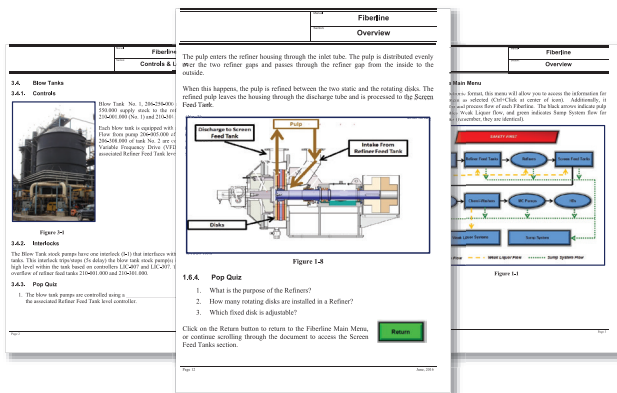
Fiberline
Overview

The pulp enters the refiner housing through the inlet tube. The pulp is distributed evenly over the two refiner gaps and passes through the refiner gap from the inside to the outside.

When this happens, the pulp is refined between the two static and the rotating disks. The refined pulp leaves the housing through the discharge tube and is processed to the Screen Feed Tank.

Pulp
Discharge to Screen Feed Tank
Intake From Refiner Feed Tank
Disks

Figure 1-8

1.6.4. Pop Quiz

1. What is the purpose of the Refiners?
2. How many rotating disks are installed in a Refiner?
3. Which fixed disk is adjustable?

Click on the Return button to return to the Fiberline Main Menu, or continue scrolling through the document to access the Screen Feed Tanks section.

Return

Page 12
June, 2016

Fiberline
Controls & I

3.4. Blow Tanks
3.4.1. Controls

Blow Tank No. 1, 200-250-00 550,000 supply stock to the re 210-001.000 (No. 1) and 210-10

Each blow tank is equipped with Flow from pump 200-305.000 200-308.000 of tank No. 2 are Variable Frequency Drive (VFD associated Refiner Feed Tank lev

Figure 3-1

3.4.2. Interlocks

The Blow Tank stock pumps have one interlock (I-1) that interfaces with tanks. This interlock trips stops (5s delay) the blow tank stock pumps high level within the tank based on controllers LIC-007 and LIC-307. overflow of refiner feed tanks 210-001.000 and 210-101.000.

3.4.3. Pop Quiz

1. The blow tank pumps are controlled using a ... the associated Refiner Feed Tank level controller.

Page 1

Fiberline
Overview

Main Menu

SAFETY FIRST
Refiner Feed Tanks
Refiners
Screen Feed Tanks
Chest Washers
MC Pumps
HDs
Liquor System
Sump System

Figure 1-1

Page 1